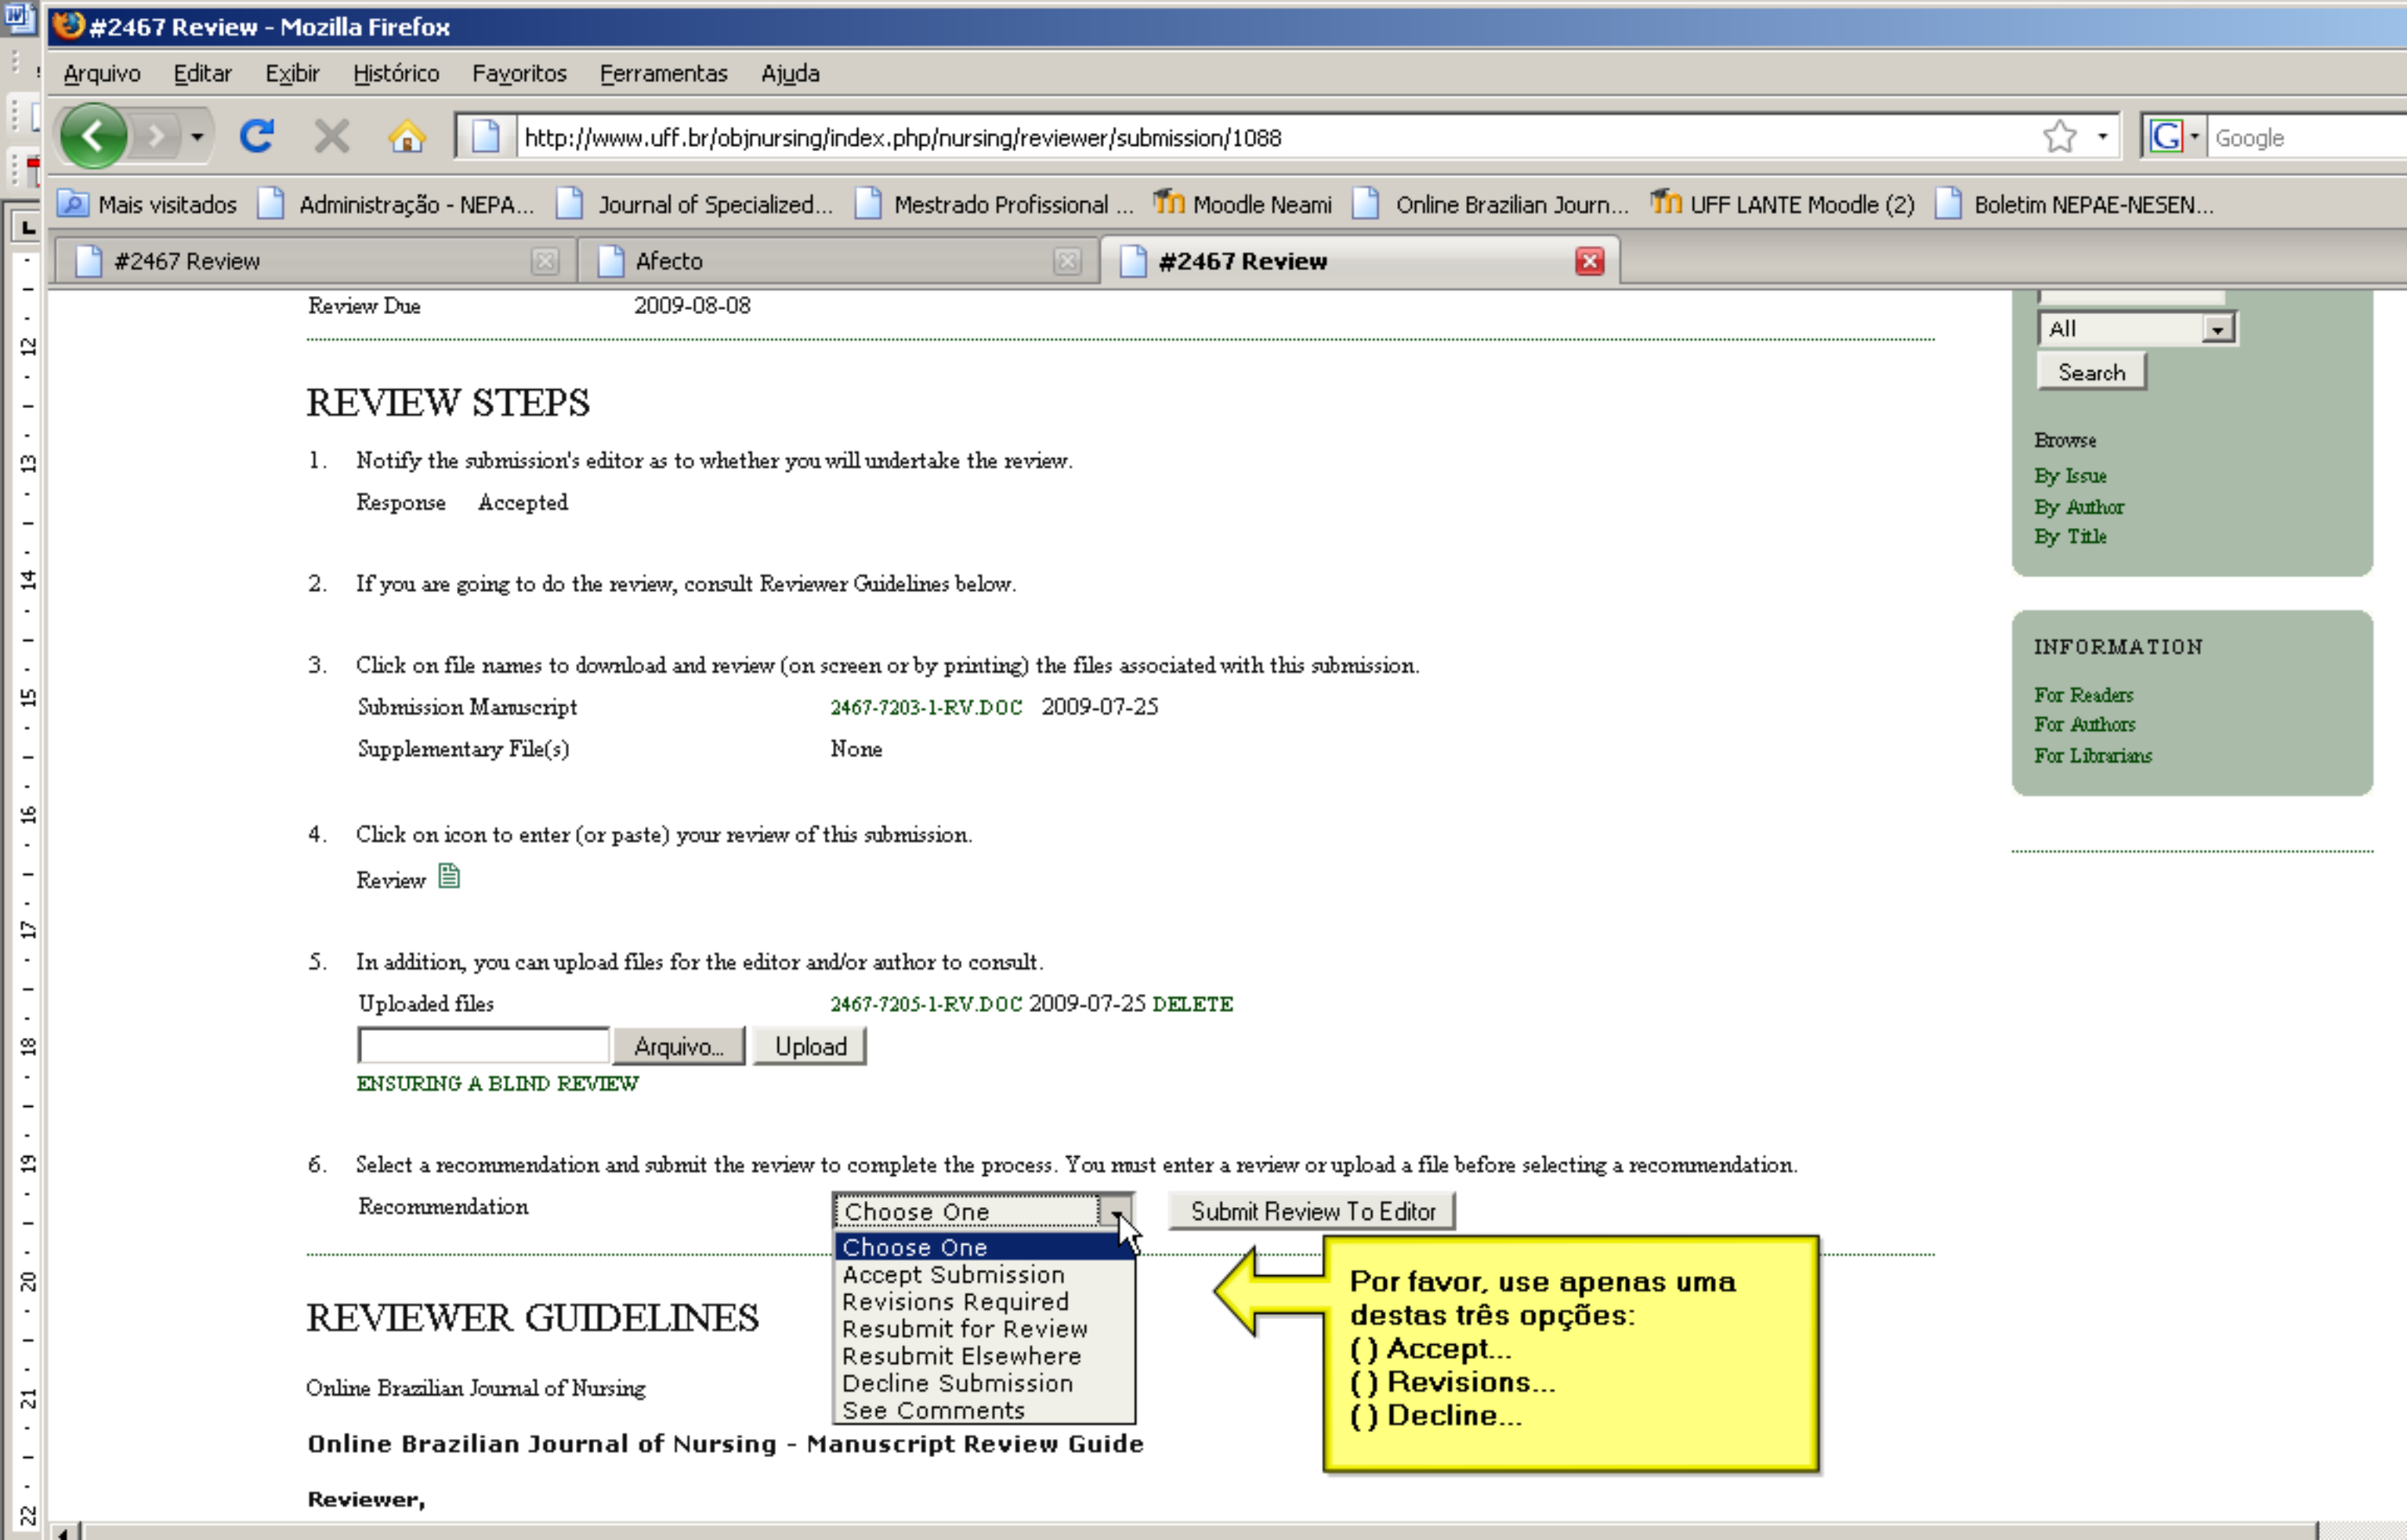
#2467 Review - Mozilla Firefox

Arquivo Editar Exibir Histórico Favoritos Ferramentas Ajuda

http://www.uff.br/objnursing/index.php/nursing/reviewer/submission/1088

Google

Mais visitados Administração - NEPA... Journal of Specialized... Mestrado Profissional ... Moodle Neami Online Brazilian Journ... UFF LANTE Moodle (2) Boletim NEPAE-NESEN...

#2467 Review | Afecto | #2467 Review

Review Due 2009-08-08

REVIEW STEPS

1. Notify the submission's editor as to whether you will undertake the review.

Response Accepted

2. If you are going to do the review, consult Reviewer Guidelines below.

3. Click on file names to download and review (on screen or by printing) the files associated with this submission.

Submission Manuscript 2467-7203-1-RV.DOC 2009-07-25

Supplementary File(s) None

4. Click on icon to enter (or paste) your review of this submission.

Review

5. In addition, you can upload files for the editor and/or author to consult.

Uploaded files 2467-7205-1-RV.DOC 2009-07-25 DELETE

Arquivo... Upload

ENSURING A BLIND REVIEW

6. Select a recommendation and submit the review to complete the process. You must enter a review or upload a file before selecting a recommendation.

Recommendation Choose One Submit Review To Editor

Choose One
Accept Submission
Revisions Required
Resubmit for Review
Resubmit Elsewhere
Decline Submission
See Comments

Por favor, use apenas uma destas três opções:
() Accept...
() Revisions...
() Decline...

REVIEWER GUIDELINES

Online Brazilian Journal of Nursing

Online Brazilian Journal of Nursing - Manuscript Review Guide

Reviewer,

All

Search

Browse
By Issue
By Author
By Title

INFORMATION
For Readers
For Authors
For Librarians

12 13 14 15 16 17 18 19 20 21 22